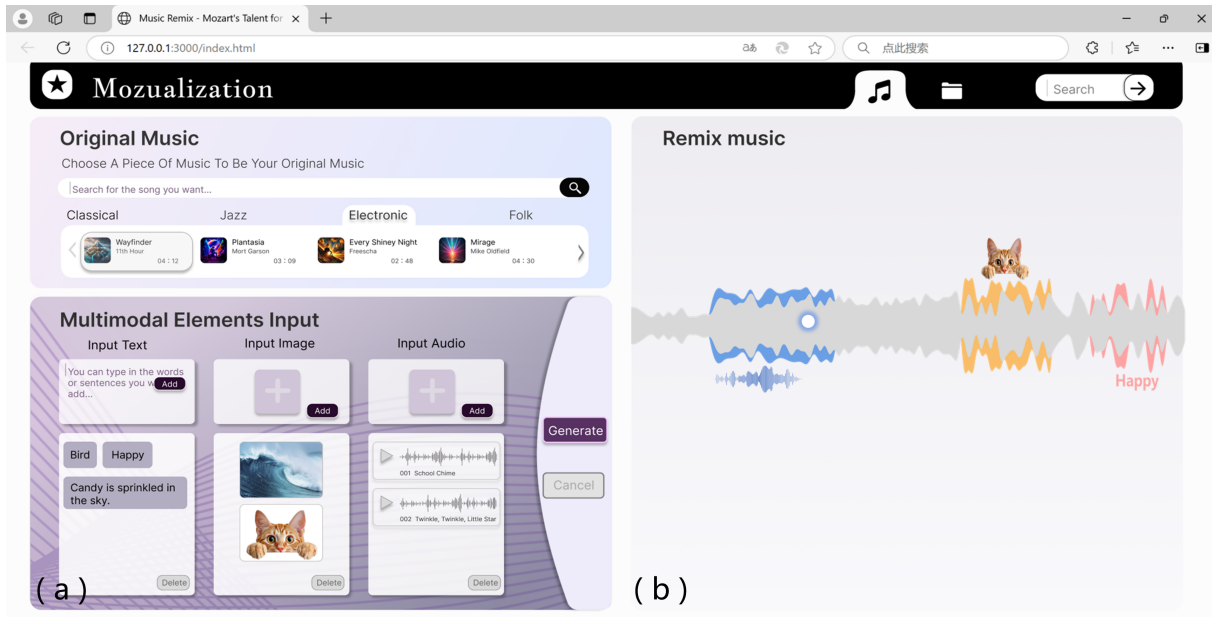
Music Remix - Mozart's Talent for

127.0.0.1:3000/index.html

点此搜索

Mozualization

Search

Original Music

Choose A Piece Of Music To Be Your Original Music

Search for the song you want...

Classical Jazz Electronic Folk

Wayfinder
11th Hour
04 : 12

Plantasia
Mort Garson
03 : 09

Every Shiney Night
Freescha
02 : 48

Mirage
Mike Oldfield
04 : 30

Multimodal Elements Input

Input Text

You can type in the words or sentences you w add...

Add

Input Image

Add

Input Audio

Add

Bird

Happy

Candy is sprinkled in the sky.

Delete

Delete

001 School Chime

002 Twinkle, Twinkle, Little Star

Delete

Generate

Cancel

(a)

Remix music

Happy

(b)